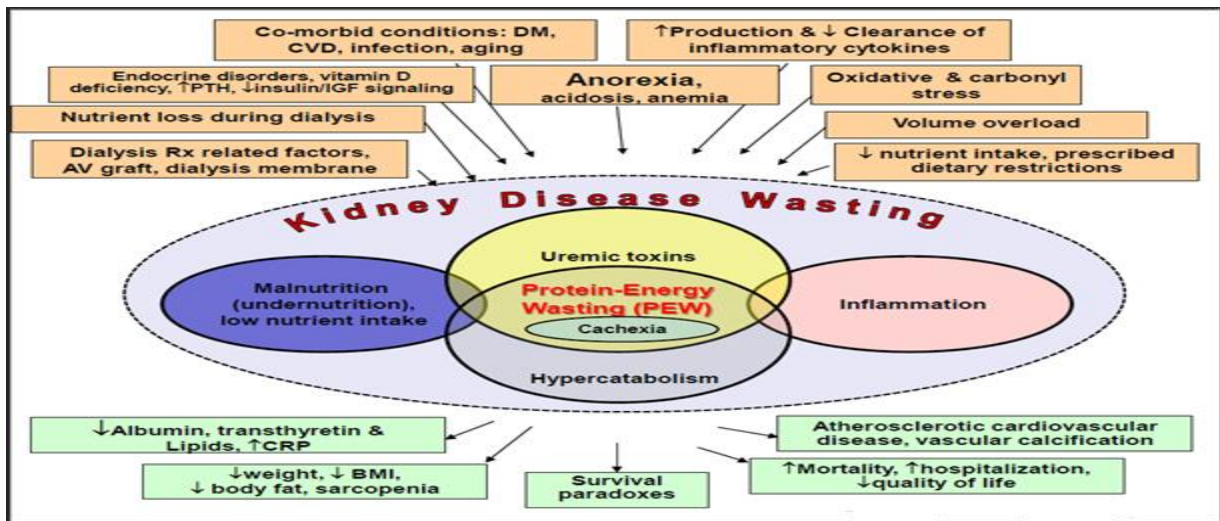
Co-morbid conditions: DM, CVD, infection, aging

↑Production & ↓ Clearance of inflammatory cytokines

Endocrine disorders, vitamin D deficiency, ↑PTH, ↓insulin/IGF signaling

Anorexia, acidosis, anemia

Oxidative & carbonyl stress

Nutrient loss during dialysis

Volume overload

Dialysis Rx related factors, AV graft, dialysis membrane

↓ nutrient intake, prescribed dietary restrictions

Kidney Disease Wasting

Uremic toxins

Malnutrition (undernutrition), low nutrient intake

Protein-Energy Wasting (PEW)

Cachexia

Inflammation

Hypercatabolism

↓Albumin, transthyretin & Lipids, ↑CRP

Atherosclerotic cardiovascular disease, vascular calcification

↓weight, ↓ BMI, ↓ body fat, sarcopenia

Survival paradoxes

↑Mortality, ↑hospitalization, ↓quality of life